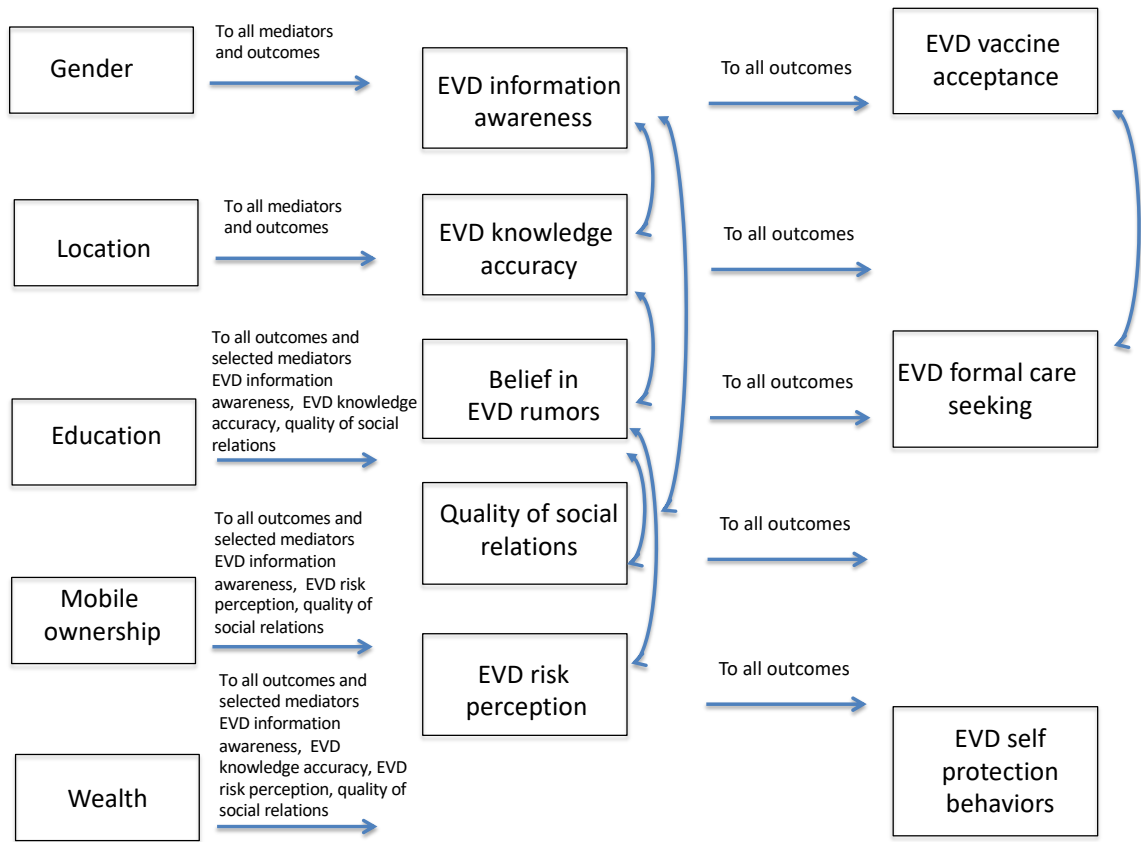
Gender

To all mediators and outcomes

EVD information awareness

To all outcomes

EVD vaccine acceptance

Location

To all mediators and outcomes

EVD knowledge accuracy

To all outcomes

Education

To all outcomes and selected mediators EVD information awareness, EVD knowledge accuracy, quality of social relations

Belief in EVD rumors

To all outcomes

EVD formal care seeking

Mobile ownership

To all outcomes and selected mediators EVD information awareness, EVD risk perception, quality of social relations

Quality of social relations

To all outcomes

Wealth

To all outcomes and selected mediators EVD information awareness, EVD knowledge accuracy, EVD risk perception, quality of social relations

EVD risk perception

To all outcomes

EVD self protection behaviors